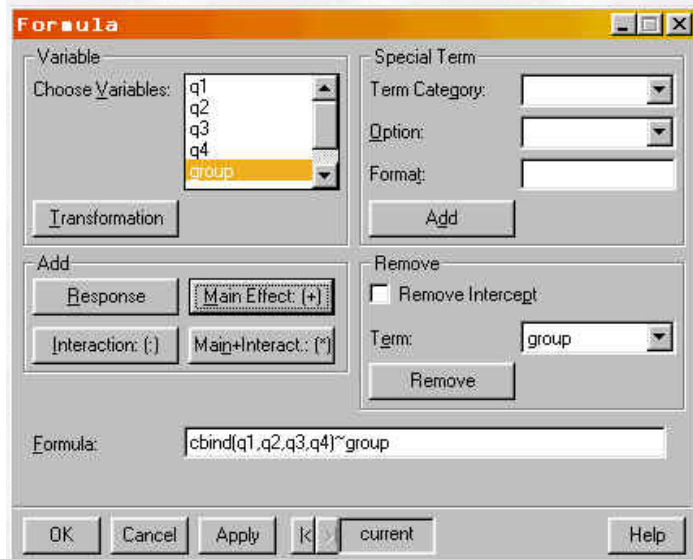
Formula

Variable
Choose Variables:
q1
q2
q3
q4
group
Transformation

Special Term
Term Category:
Option:
Format:
Add

Add
Response
Main Effect: (+)
Interaction: (:)
Main+Interact.: (*)

Remove
Remove Intercept
Term: group
Remove

Formula: cbind(q1,q2,q3,q4)~group

OK
Cancel
Apply
current
Help